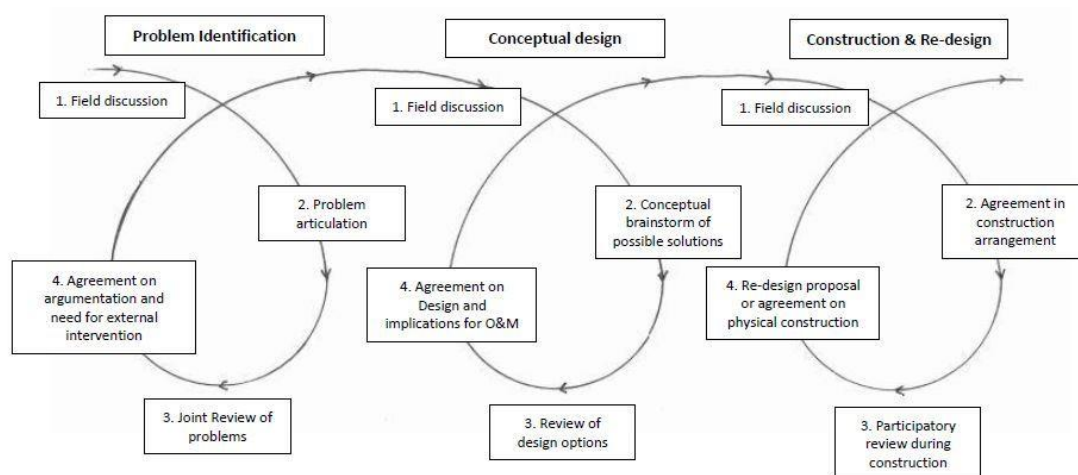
Problem Identification

1. Field discussion

2. Problem articulation

3. Joint Review of problems

4. Agreement on argumentation and need for external intervention

Conceptual design

1. Field discussion

2. Conceptual brainstorm of possible solutions

3. Review of design options

4. Agreement on Design and implications for O&M

Construction & Re-design

1. Field discussion

2. Agreement in construction arrangement

3. Participatory review during construction

4. Re-design proposal or agreement on physical construction